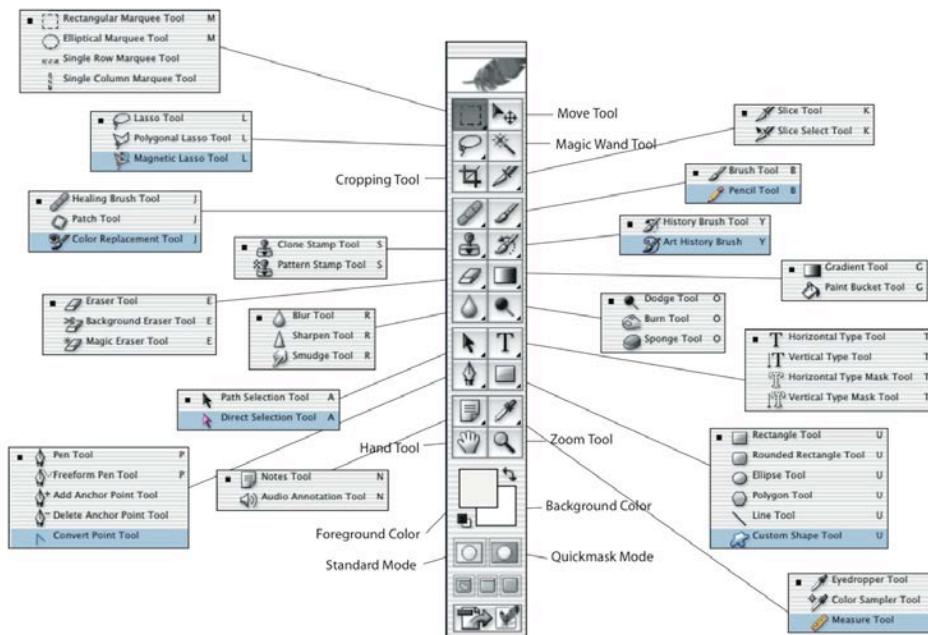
Rectangular Marquee Tool M
Elliptical Marquee Tool M
Single Row Marquee Tool
Single Column Marquee Tool

Move Tool

Lasso Tool L
Polygonal Lasso Tool L
Magnetic Lasso Tool L

Magic Wand Tool

Slice Tool K
Slice Select Tool K

Cropping Tool

Brush Tool B
Pencil Tool B

Healing Brush Tool J
Patch Tool J
Color Replacement Tool J

History Brush Tool Y
Art History Brush Y

Clone Stamp Tool S
Pattern Stamp Tool S

Gradient Tool G
Paint Bucket Tool G

Eraser Tool E
Background Eraser Tool E
Magic Eraser Tool E

Blur Tool R
Sharpen Tool R
Smudge Tool R

Dodge Tool O
Burn Tool O
Sponge Tool O

Horizontal Type Tool T
Vertical Type Tool T
Horizontal Type Mask Tool T
Vertical Type Mask Tool T

Path Selection Tool A
Direct Selection Tool A

Pen Tool P
Freeform Pen Tool P
Add Anchor Point Tool
Delete Anchor Point Tool
Convert Point Tool

Hand Tool

Notes Tool N
Audio Annotation Tool N

Zoom Tool

Rectangle Tool U
Rounded Rectangle Tool U
Ellipse Tool U
Polygon Tool U
Line Tool U
Custom Shape Tool U

Background Color

Foreground Color

Standard Mode

Quickmask Mode

Eyedropper Tool
Color Sampler Tool
Measure Tool